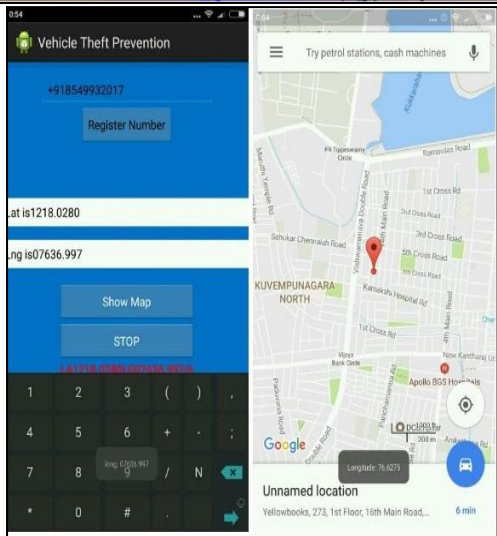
0:54

Vehicle Theft Prevention

+918549932017

Register Number

Lat is1218.0280

Lng is07636.997

Show Map

STOP

LAT1218.0280LNG07636.9970

| 1 | 2 | 3 | ( | ) | , |
|---|---|---|---|---|---|
| 4 | 5 | 6 | + | - | ; |
| 7 | 8 | 9 | / | N | |
| * | 0 | # | . | | |

long: 07636.997

0:54

Try petrol stations, cash machines

Kukkarahalli

PK Tipeswamy Circle

Ramavilas Road

1st Cross Rd

2nd Cross Road

3rd Cross Road

4th Cross Road

5th Cross Road

Sahukar Chennaiah Road

Vishwamanava Double Road

16th Main Road

KUVEMPUNAGARA NORTH

Kamakshi Hospital Rd

1st Cross Rd

Vijaya Bank Circle

New Kantharaj Urs Road

Apollo BGS Hospitals

Panchamantra Road

Google

Longitude: 76.6275

Unnamed location

Yellowbooks, 273, 1st Floor, 16th Main Road,...

6 min